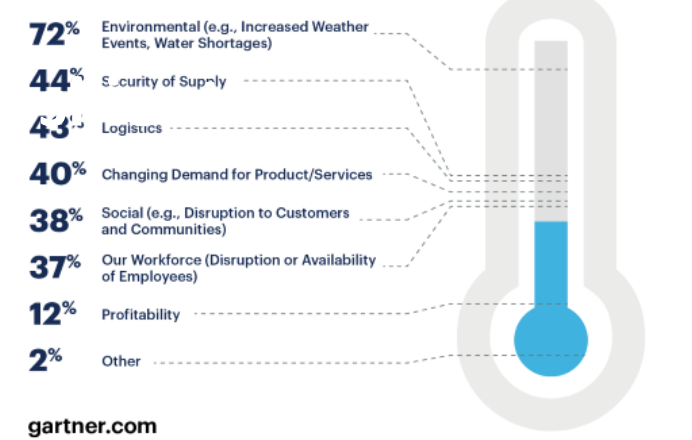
72% Environmental (e.g., Increased Weather Events, Water Shortages)

44% Security of Supply

43% Logistics

40% Changing Demand for Product/Services

38% Social (e.g., Disruption to Customers and Communities)

37% Our Workforce (Disruption or Availability of Employees)

12% Profitability

2% Other

gartner.com